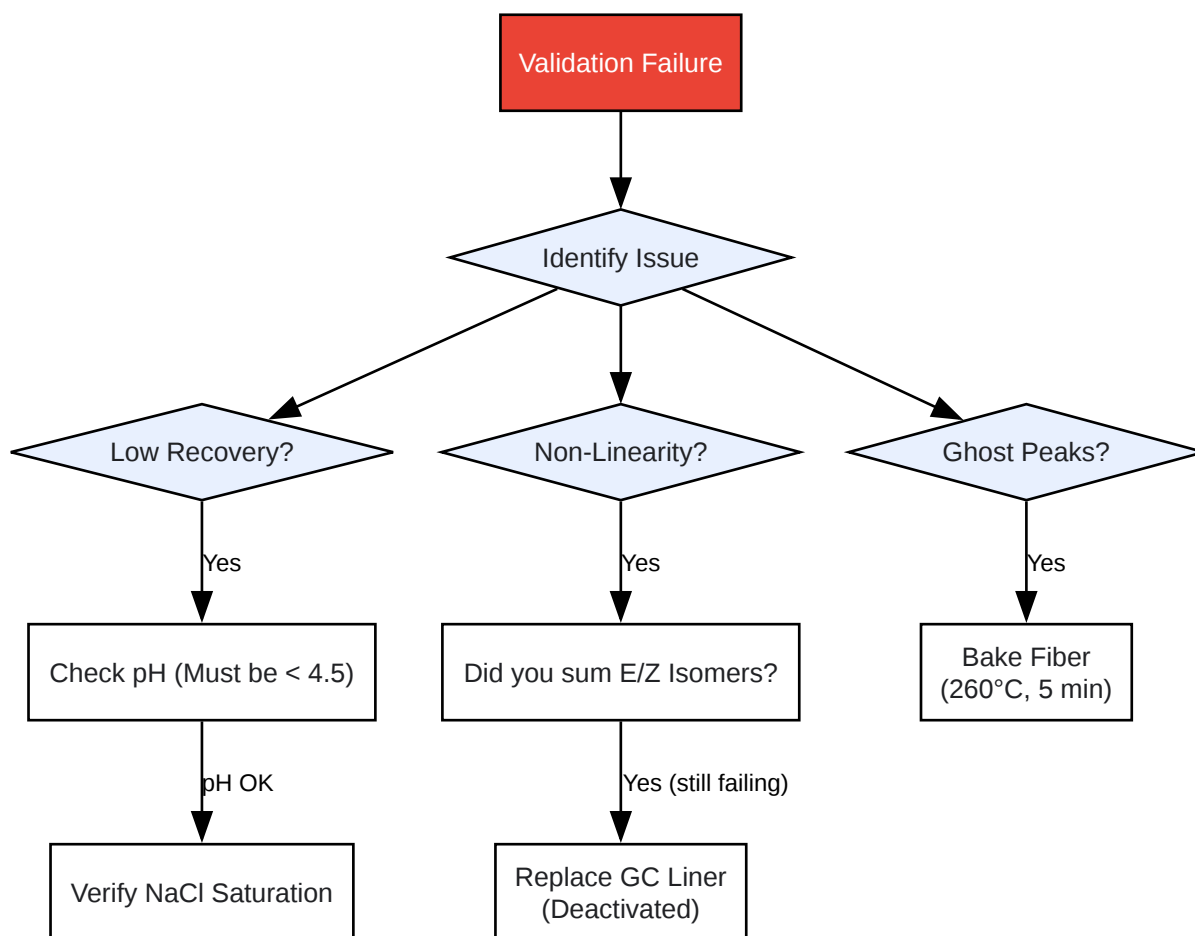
Validation Failure

Identify Issue

Low Recovery?

Non-Linearity?

Ghost Peaks?

Yes

Yes

Yes

Check pH (Must be < 4.5)

Did you sum E/Z Isomers?

Bake Fiber (260°C, 5 min)

pH OK

Yes (still failing)

Verify NaCl Saturation

Replace GC Liner (Deactivated)